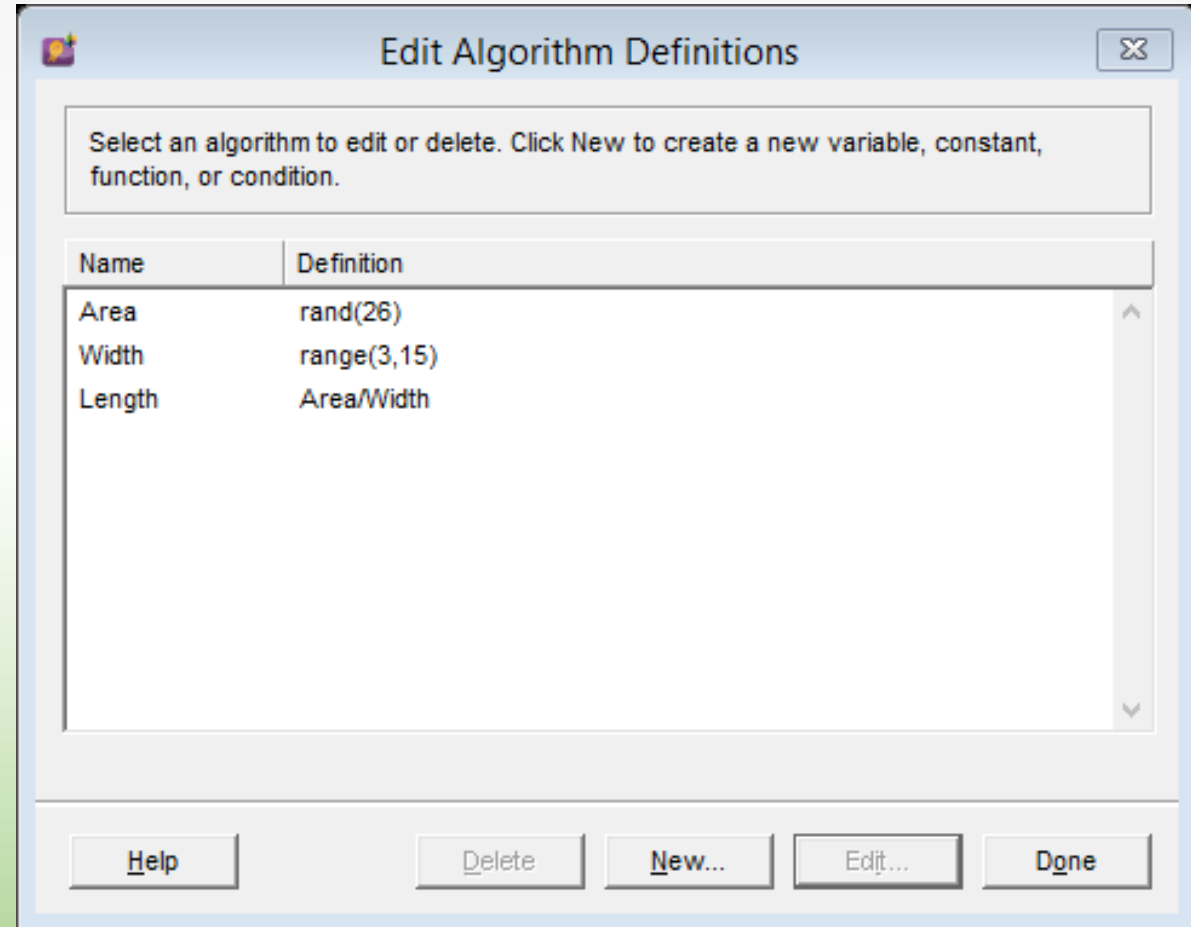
Edit Algorithm Definitions

Select an algorithm to edit or delete. Click New to create a new variable, constant, function, or condition.

| Name | Definition |
|---|---|
| Area | rand(26) |
| Width | range(3,15) |
| Length | Area/Width |

Help Delete New... Edit... Done